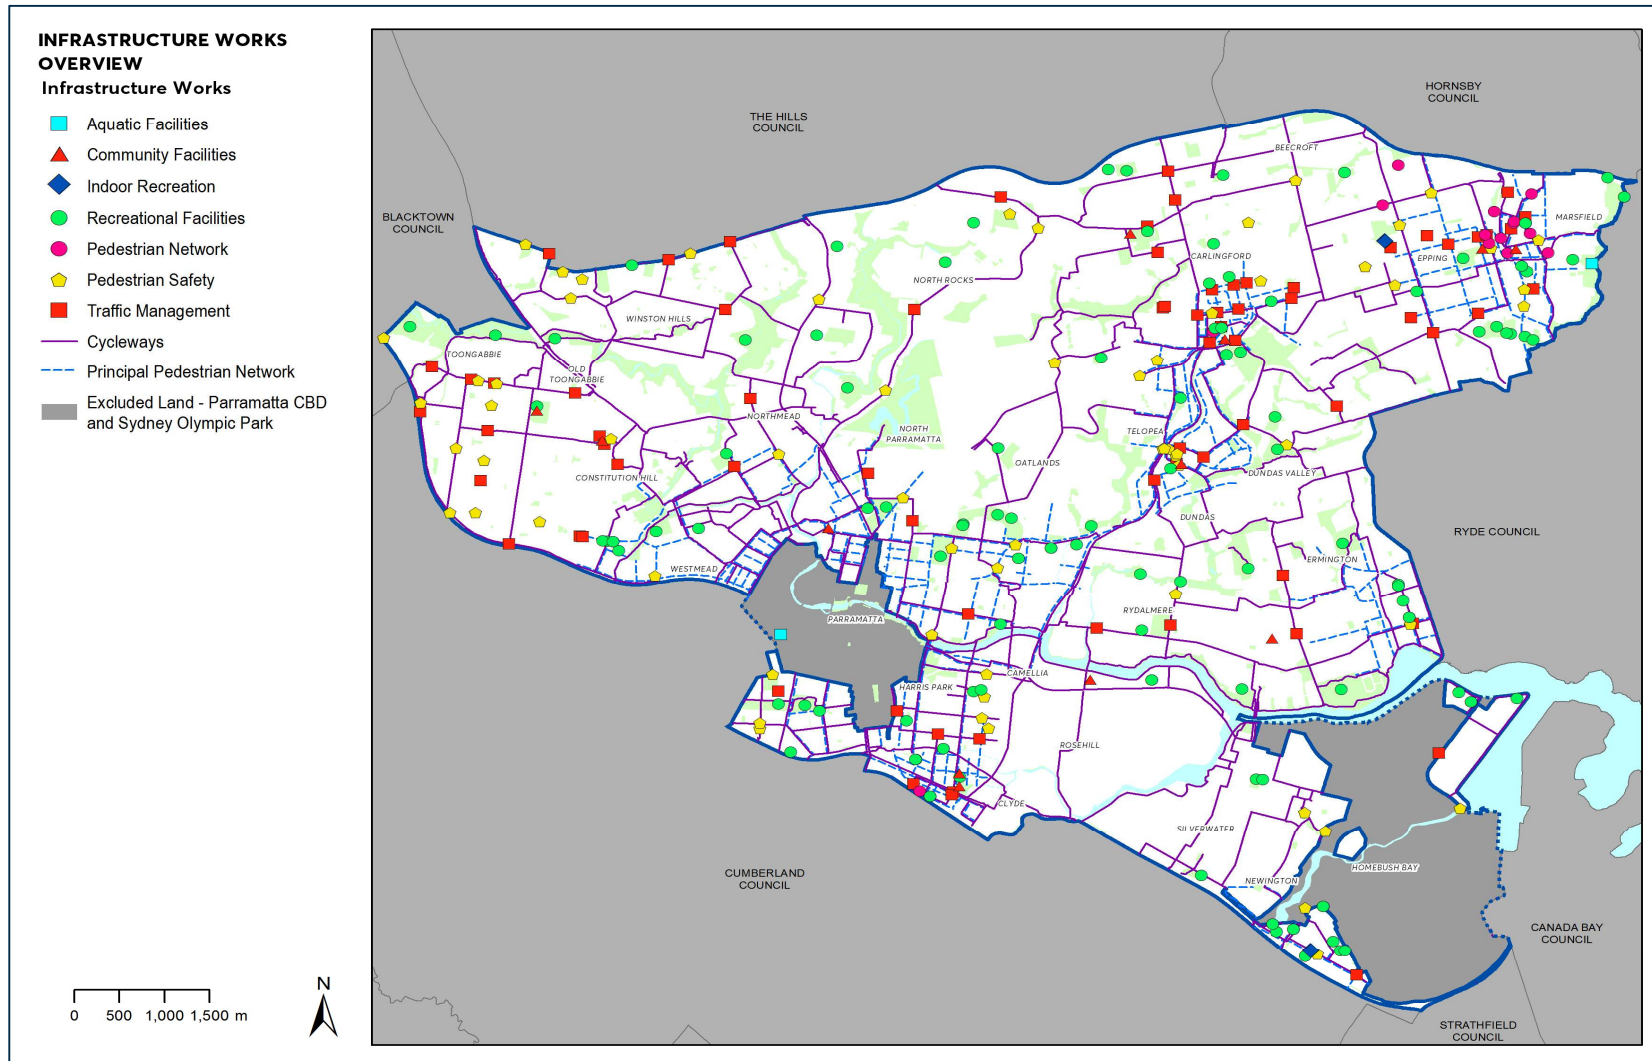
INFRASTRUCTURE WORKS OVERVIEW
Infrastructure Works

Aquatic Facilities
Community Facilities
Indoor Recreation
Recreational Facilities
Pedestrian Network
Pedestrian Safety
Traffic Management
Cycleways
Principal Pedestrian Network
Excluded Land - Parramatta CBD and Sydney Olympic Park

0 500 1,000 1,500 m

N

THE HILLS COUNCIL
HORNSBY COUNCIL
BLACKTOWN COUNCIL
RYDE COUNCIL
CUMBERLAND COUNCIL
CANADA BAY COUNCIL
STRATHFIELD COUNCIL

BEECROFT
MARSFIELD
EPPING
CARLINGFORD
NORTH ROCKS
WINSTON HILLS
TOONGABBIE
OLD TOONGABBIE
NORTHMEAD
NORTH PARRAMATTA
TELOPEA
OATLANDS
DUNDAS VALLEY
DUNDAS
CONSTITUTION HILL
WESTMEAD
ERMINGTON
RYDALMERE
PARRAMATTA
CAMELLIA
HARRIS PARK
ROSEHILL
CLYDE
SILVERWATER
NEWINGTON
HOMEBUSH BAY